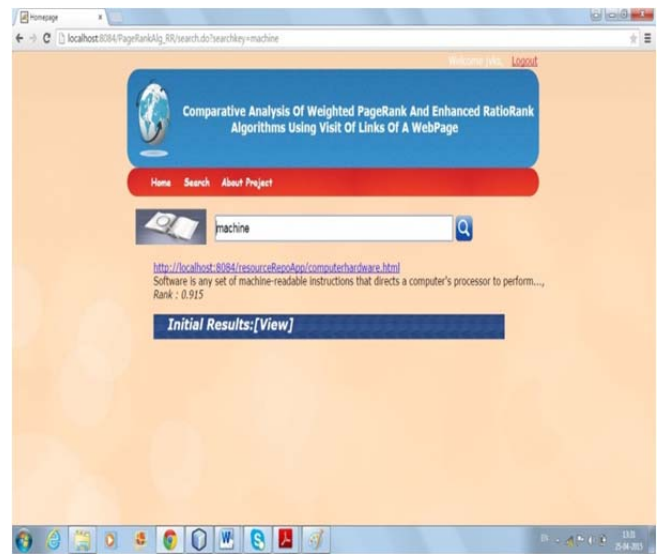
Homepage

localhost:8084/PageRankAlg_RR/search.do?searchkey=machine

Welcome jaks, Logout

Comparative Analysis Of Weighted PageRank And Enhanced RatioRank Algorithms Using Visit Of Links Of A WebPage

Home Search About Project

machine

http://localhost:8084/resourceRepoApp/computerhardware.html
Software is any set of machine-readable instructions that directs a computer's processor to perform...,
Rank : 0.915

Initial Results:[View]

13:31
25-04-2015